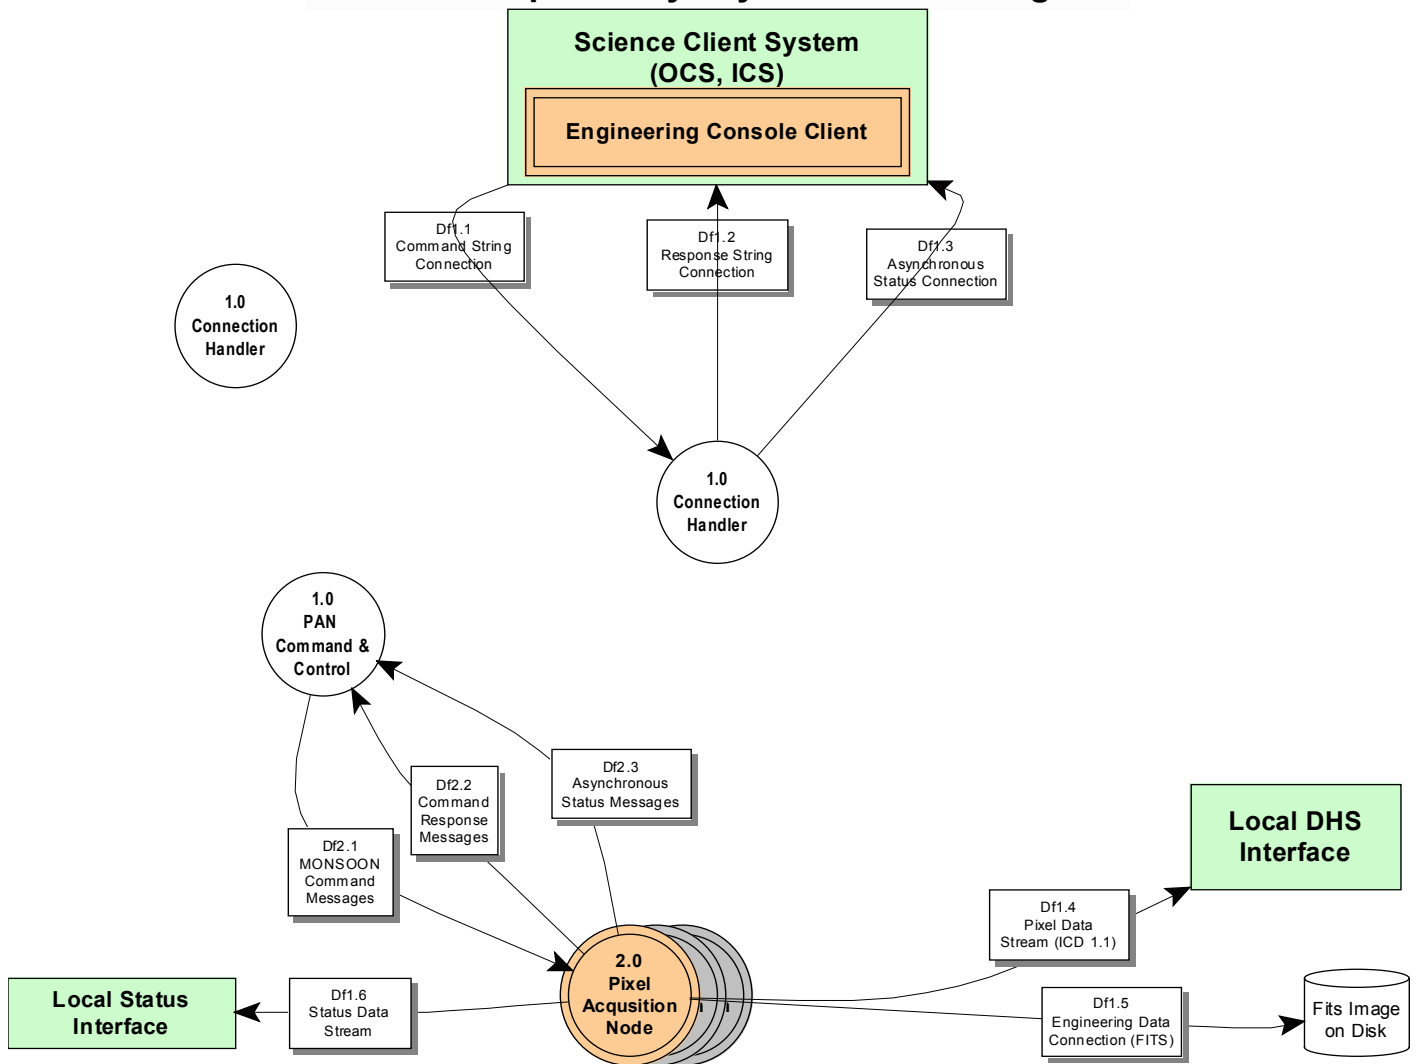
Science Client System (OCS, ICS)

Engineering Console Client

Df1.1 Command String Connection

Df1.2 Response String Connection

Df1.3 Asynchronous Status Connection

1.0 Connection Handler

1.0 Connection Handler

1.0 PAN Command & Control

Df2.2 Command Response Messages

Df2.3 Asynchronous Status Messages

Df2.1 MONSOON Command Messages

Local DHS Interface

Df1.4 Pixel Data Stream (ICD 1.1)

Local Status Interface

Df1.6 Status Data Stream

2.0 Pixel Acqusition Node

Df1.5 Engineering Data Connection (FITS)

Fits Image on Disk